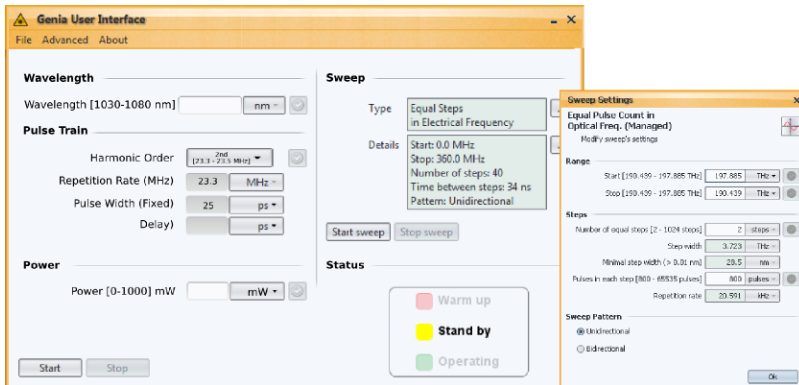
Genia User Interface
File Advanced About

Wavelength
Wavelength [1030-1080 nm] nm

Pulse Train
Harmonic Order 2nd [23.3 - 23.3 MHz]
Repetition Rate (MHz) 23.3 MHz
Pulse Width (Fixed) 25 ps
Delay) ps

Power
Power [0-1000] mW mW

Start Stop

Sweep
Type Equal Steps in Electrical Frequency
Details Start: 0.0 MHz
Stop: 360.0 MHz
Number of steps: 40
Time between steps: 34 ns
Pattern: Unidirectional

Start sweep Stop sweep

Status
Warm up
Stand by
Operating

Sweep Settings
Equal Pulse Count in Optical Freq. (Managed)
Modify sweep's settings

Range
Start [190.439 - 197.885 THz] 197.885 THz
Stop [190.439 - 197.885 THz] 190.439 THz

Steps
Number of equal steps [2 - 1024 steps] 2 steps
Step width 3.723 THz
Minimal step width (> 0.01 nm) 28.5 nm
Pulses in each step [800 - 65535 pulses] 800 pulses
Repetition rate 20.591 kHz

Sweep Pattern
Unidirectional
Bidirectional

Ok